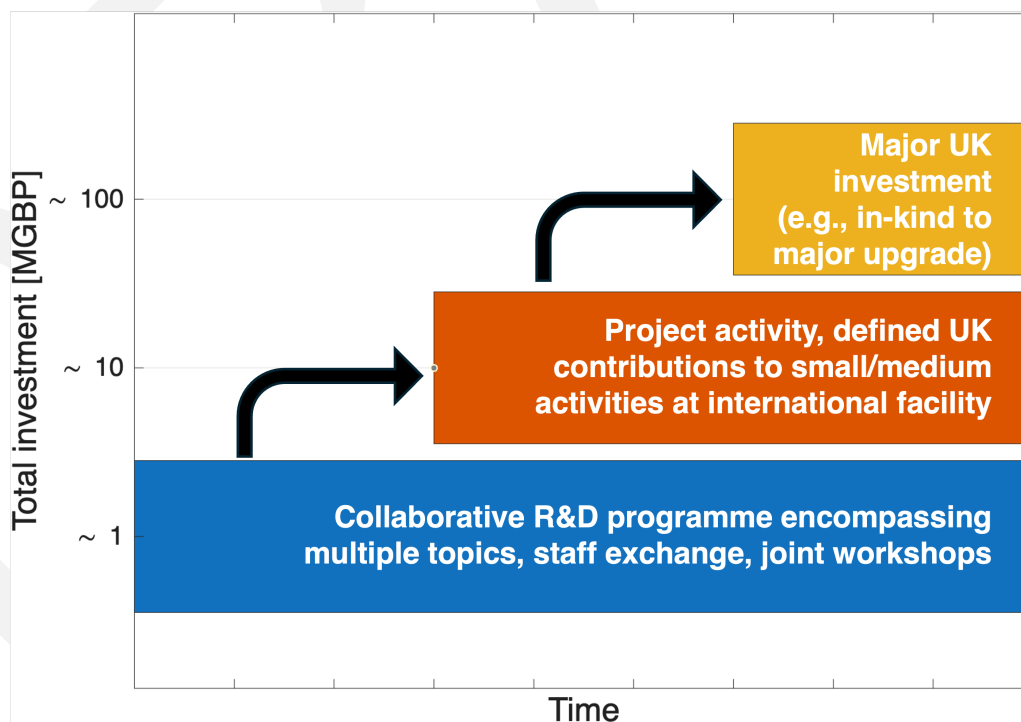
Total investment [MGBP]

~ 100

~ 10

~ 1

Major UK investment (e.g., in-kind to major upgrade)

Project activity, defined UK contributions to small/medium activities at international facility

Collaborative R&D programme encompassing multiple topics, staff exchange, joint workshops

Time